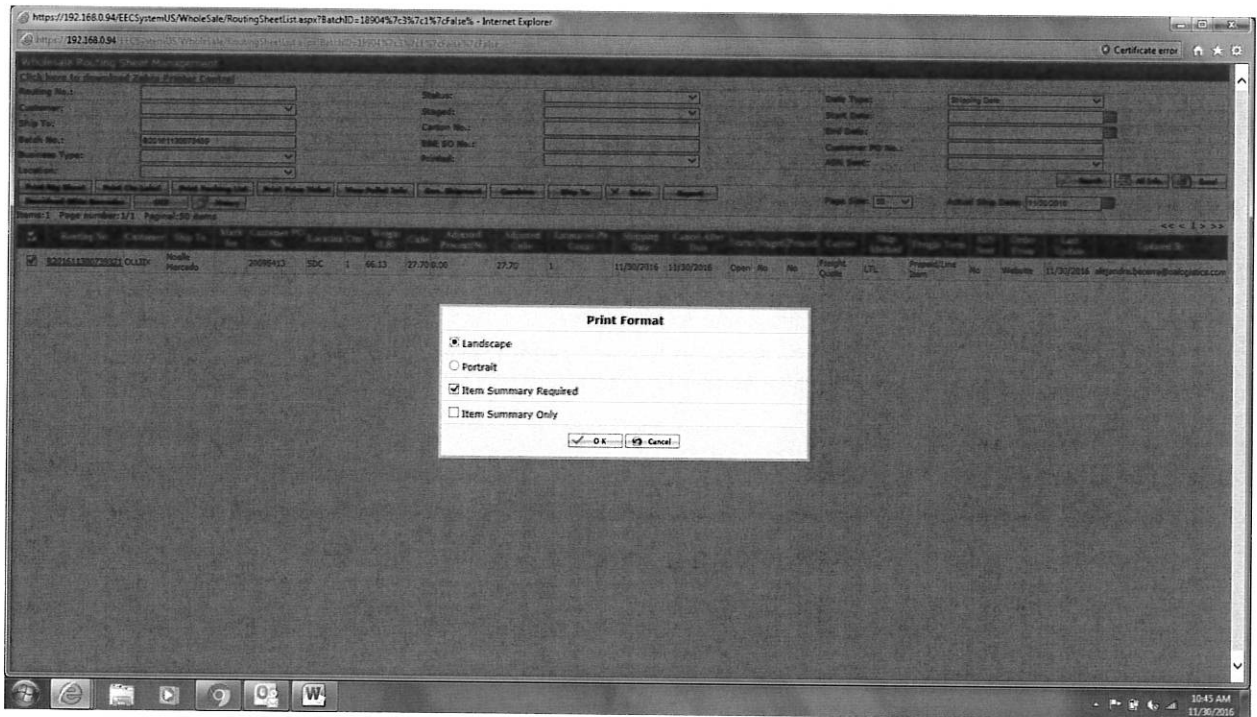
https://192.168.0.94/EECSystemUS/WholeSale/RoutingSheetList.aspx?BatchID=18904%7c3%7c1%7cFalse% - Internet Explorer

https://192.168.0.94/EECSystemUS/WholeSale/RoutingSheetList.aspx?BatchID=18904%7c3%7c1%7cFalse%

Certificate error

Wholesale Routing Sheet Management

Click here to download Zebra Printer Control

Routing No.:
Customer:
Ship To:
Batch No.: 820161130073459
Business Type:
Location:

Status:
Staged:
Carton No.:
EEE SO No.:
Printed:

Date Type: Shipping Date
Start Date:
End Date:
Customer PO No.:
ASN Sent:

Search | All Info. | Reset

Print Rtg Sheet | Print Checklist | Print Packing List | Print Pallet Label | View Pallet Info | Gen. Shipment | Combine | Ship To | Delete | Report

Download Write Barcodes | ASN | History

Page Size: 50 | Actual Ship Date: 11/30/2016

Items: 1 Page number: 1/1 Pagesize: 50 items

<< < 1 > >>

| | Routing No | Customer | Ship To | Mark for | Customer PO No | Location | Ctns | Weight (LB) | Cube | Adjusted Prepaid(%) | Adjusted Cube | Location Pt Count | Shipping Date | Cancel After Date | Status | Staged | Printed | Carrier | Ship Method | Freight Term | ASN Sent | Order From | Last Update | Updated By |
|---|---|---|---|---|---|---|---|---|---|---|---|---|---|---|---|---|---|---|---|---|---|---|---|---|
| ☑ | R20161130072932 | OLLIE's | Noelle Mercado | | 2008413 | SDC | 1 | 66.13 | 27.70 | 0.00 | 27.70 | 1 | 11/30/2016 | 11/30/2016 | Open | No | No | Freight Quote | LTL | Prepaid/Line Item | No | Website | 11/30/2016 | alejandra.becerra@eelogistics.com |

Print Format

Landscape

Portrait

Item Summary Required

Item Summary Only

O K | Cancel

10:45 AM
11/30/2016